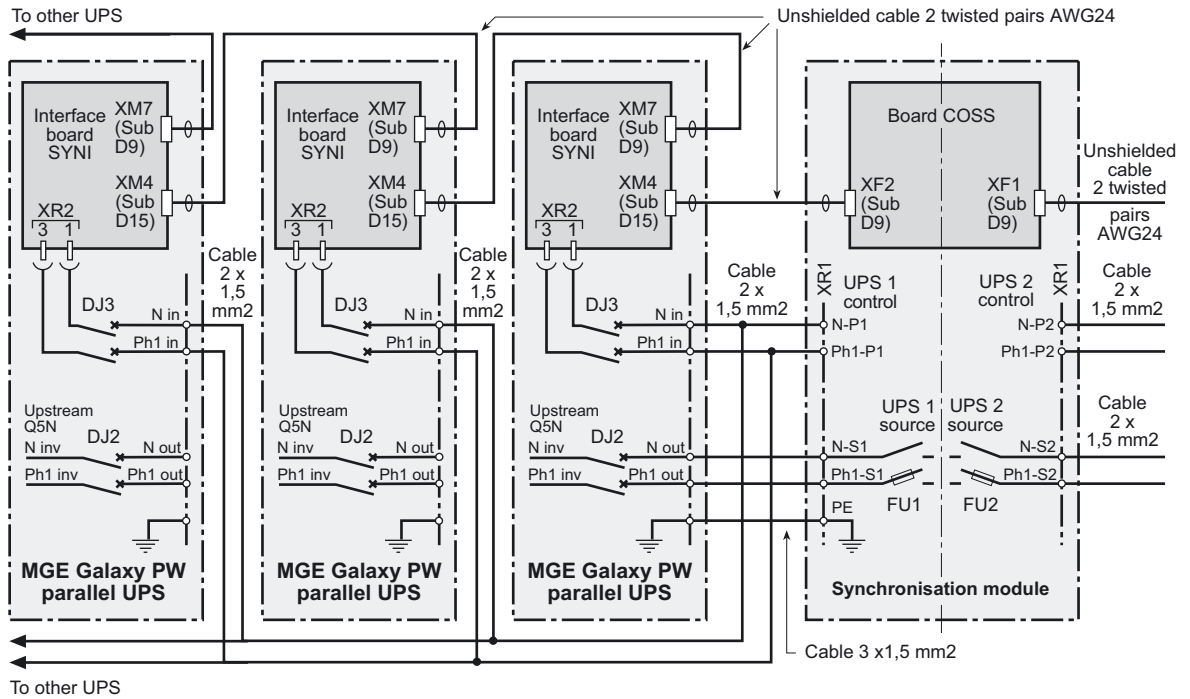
To other UPS

Unshielded cable 2 twisted pairs AWG24

Interface board SYNI
XM7 (Sub D9)
XM4 (Sub D15)
XR2
3 1
Cable 2 x 1,5 mm2
DJ3
N in
Ph1 in
Upstream Q5N
N inv
DJ2
N out
Ph1 inv
Ph1 out
MGE Galaxy PW parallel UPS

Interface board SYNI
XM7 (Sub D9)
XM4 (Sub D15)
XR2
3 1
Cable 2 x 1,5 mm2
DJ3
N in
Ph1 in
Upstream Q5N
N inv
DJ2
N out
Ph1 inv
Ph1 out
MGE Galaxy PW parallel UPS

Interface board SYNI
XM7 (Sub D9)
XM4 (Sub D15)
XR2
3 1
Cable 2 x 1,5 mm2
DJ3
N in
Ph1 in
Upstream Q5N
N inv
DJ2
N out
Ph1 inv
Ph1 out
MGE Galaxy PW parallel UPS

Board COSS
XF2 (Sub D9)
XF1 (Sub D9)
Unshielded cable 2 twisted pairs AWG24
XR1
UPS 1 control
UPS 2 control
XR1
Cable 2 x 1,5 mm2
N-P1
Ph1-P1
N-P2
Ph1-P2
UPS 1 source
UPS 2 source
Cable 2 x 1,5 mm2
N-S1
Ph1-S1
N-S2
Ph1-S2
PE
FU1
FU2
Synchronisation module

Cable 3 x1,5 mm2

To other UPS